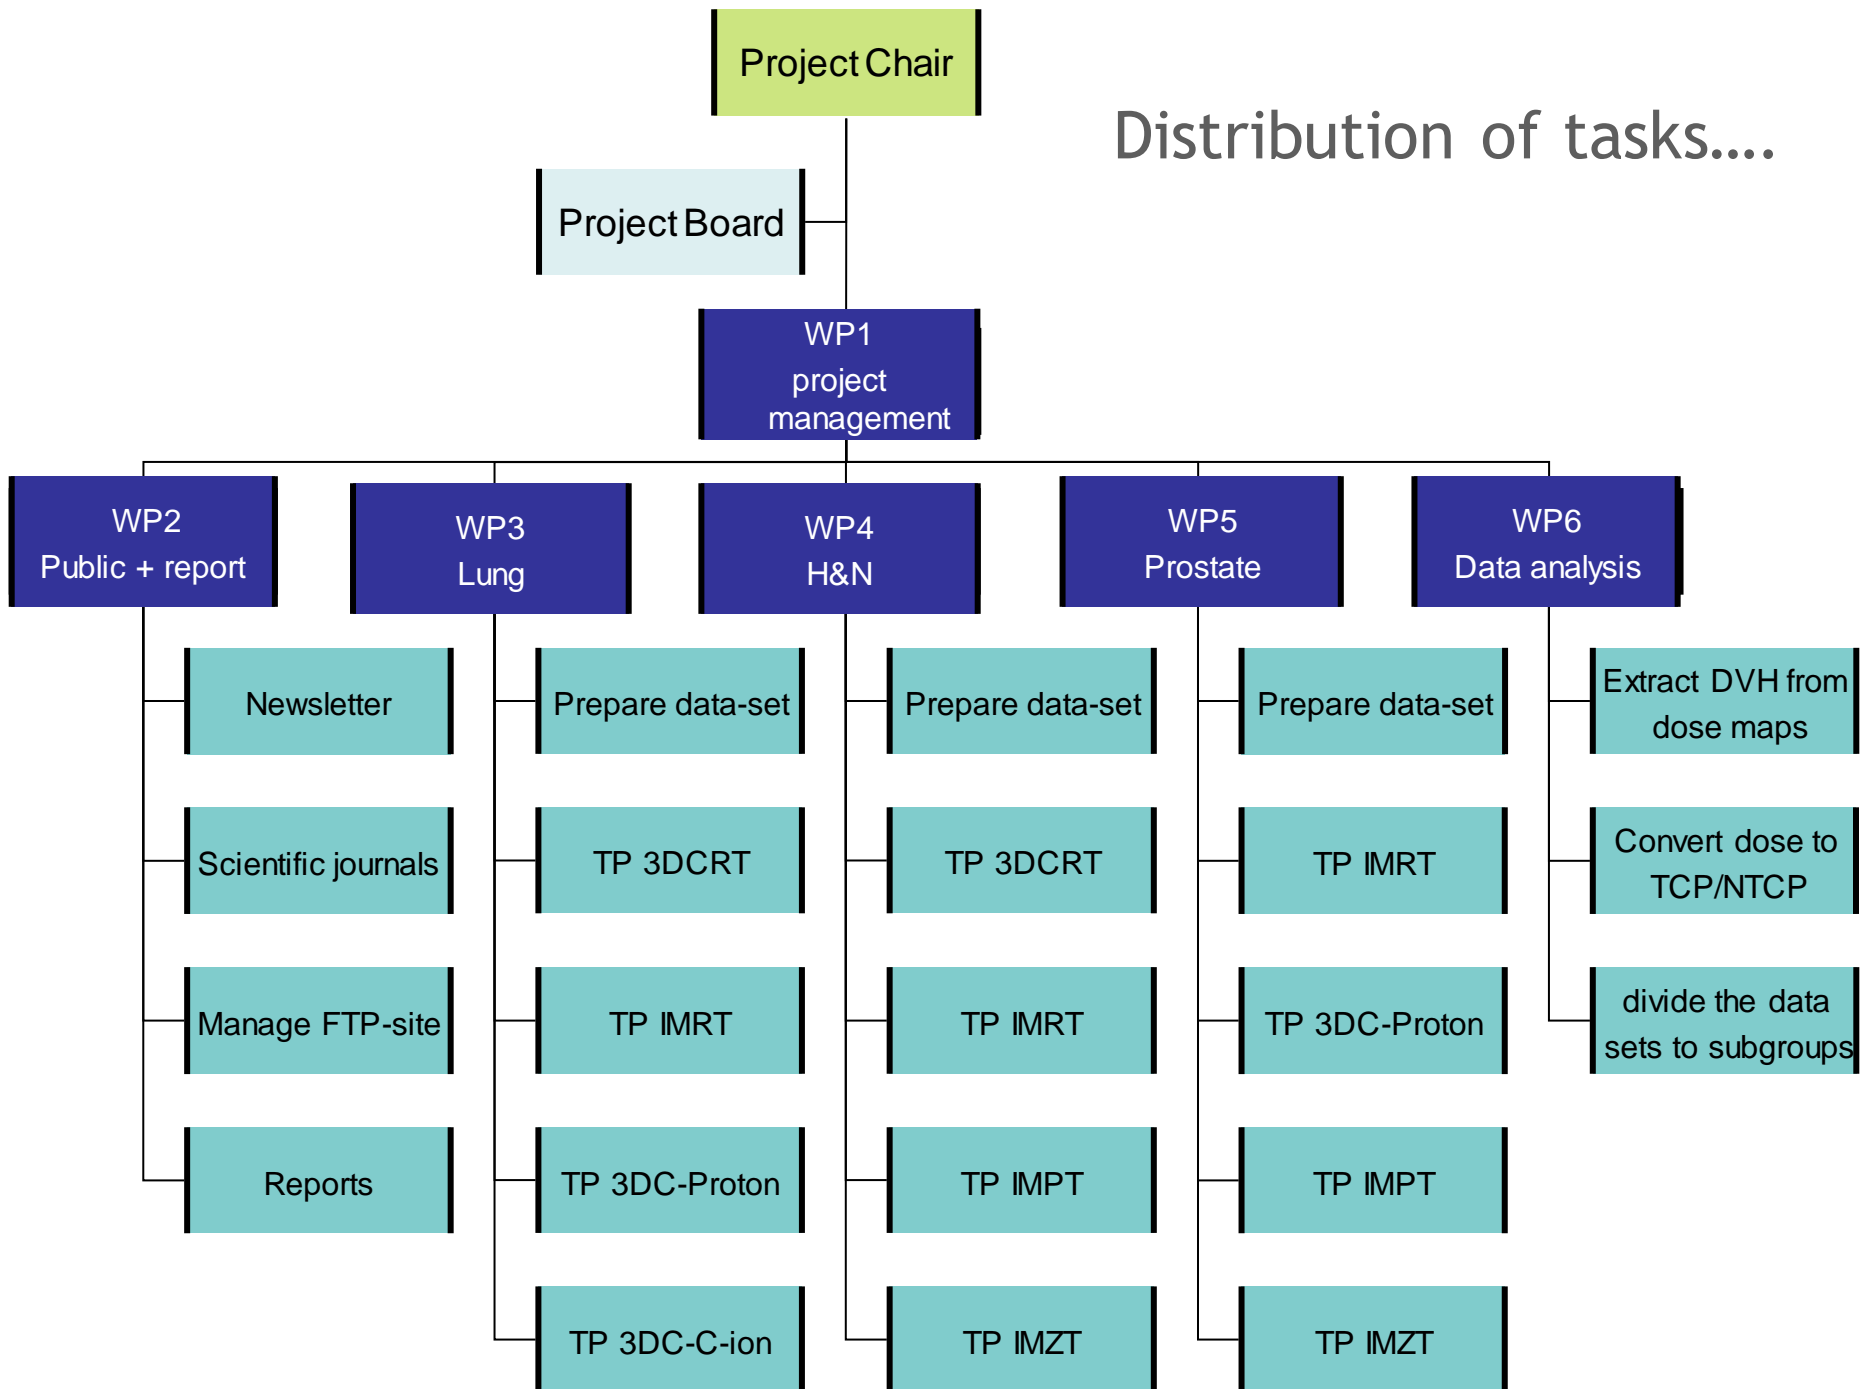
Project Chair

Distribution of tasks....

Project Board

WP1
project
management

WP2
Public + report

WP3
Lung

WP4
H&N

WP5
Prostate

WP6
Data analysis

Newsletter

Scientific journals

Manage FTP-site

Reports

Prepare data-set

TP 3DCRT

TP IMRT

TP 3DC-Proton

TP 3DC-C-ion

Prepare data-set

TP 3DCRT

TP IMRT

TP IMPT

TP IMZT

Prepare data-set

TP IMRT

TP 3DC-Proton

TP IMPT

TP IMZT

Extract DVH from dose maps

Convert dose to TCP/NTCP

divide the data sets to subgroups